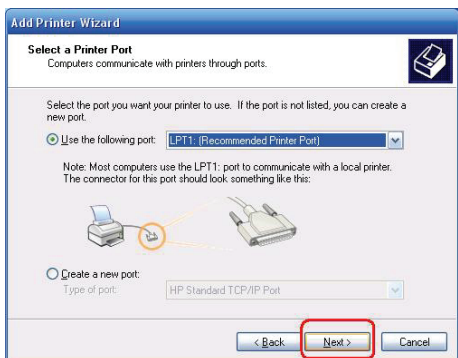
Add Printer Wizard

Select a Printer Port
Computers communicate with printers through ports.

Select the port you want your printer to use. If the port is not listed, you can create a new port.

Use the following port: LPT1: (Recommended Printer Port)

Note: Most computers use the LPT1: port to communicate with a local printer. The connector for this port should look something like this:

Create a new port:
Type of port: HP Standard TCP/IP Port

< Back Next > Cancel